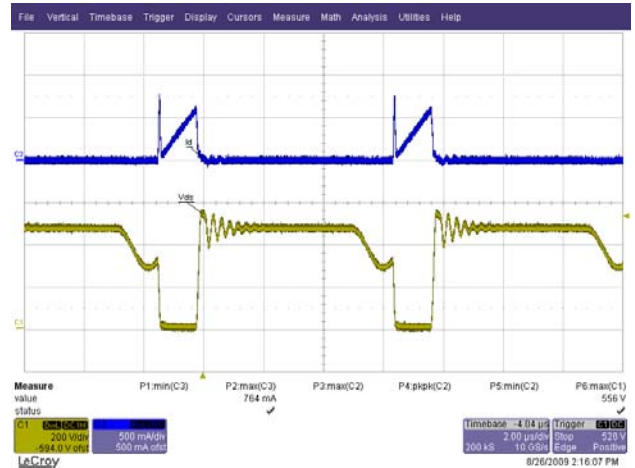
File Vertical Timebase Trigger Display Cursors Measure Math Analysis Utilities Help

C3

Id

Vds

C1

| Measure | P1:min(C3) | P2:max(C3) | P3:max(C2) | P4:pkpk(C2) | P5:min(C2) | P6:max(C1) |
|---|---|---|---|---|---|---|
| value | | 764 mA | | | | 556 V |
| status | | ✓ | | | | ✓ |

C1 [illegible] 200 V/div -594.0 V ofst

C3 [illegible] 500 mA/div 500 mA ofst

Timebase -4.04 µs 2.00 µs/div 200 kS 10 GS/s

Trigger C1 DC Stop 528 V Edge Positive

LeCroy

8/26/2009 2:16:07 PM